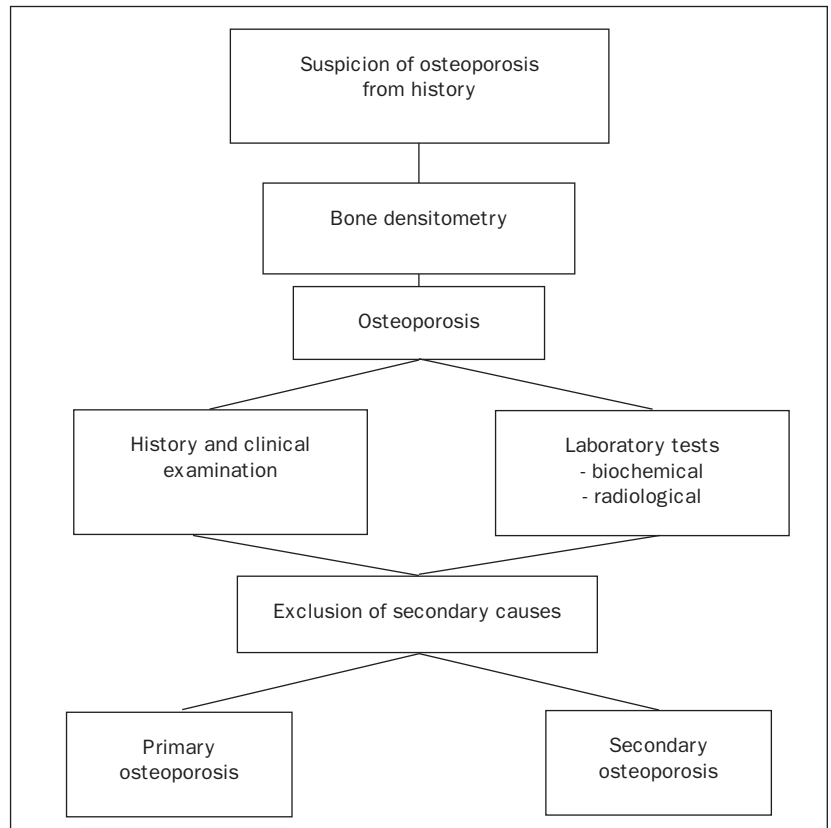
Suspicion of osteoporosis from history

Bone densitometry

Osteoporosis

History and clinical examination

Laboratory tests
- biochemical
- radiological

Exclusion of secondary causes

Primary osteoporosis

Secondary osteoporosis